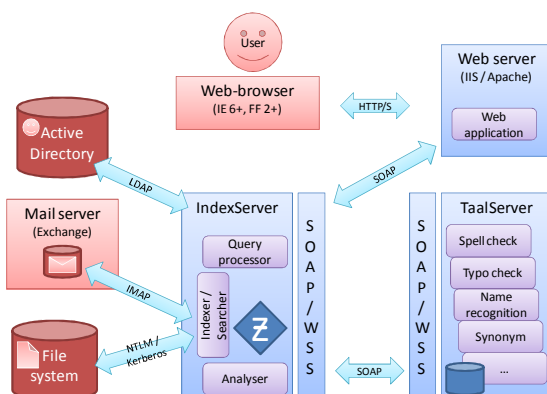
User

Web-browser
(IE 6+, FF 2+)

HTTP/S

Web server
(IIS / Apache)

Web application

Active Directory

LDAP

SOAP

Mail server
(Exchange)

IMAP

File system

NTLM / Kerberos

IndexServer

Query processor

Indexer / Searcher

Z

Analyser

SOAP / WSS

SOAP

SOAP / WSS

TaalServer

Spell check

Typo check

Name recognition

Synonym

...